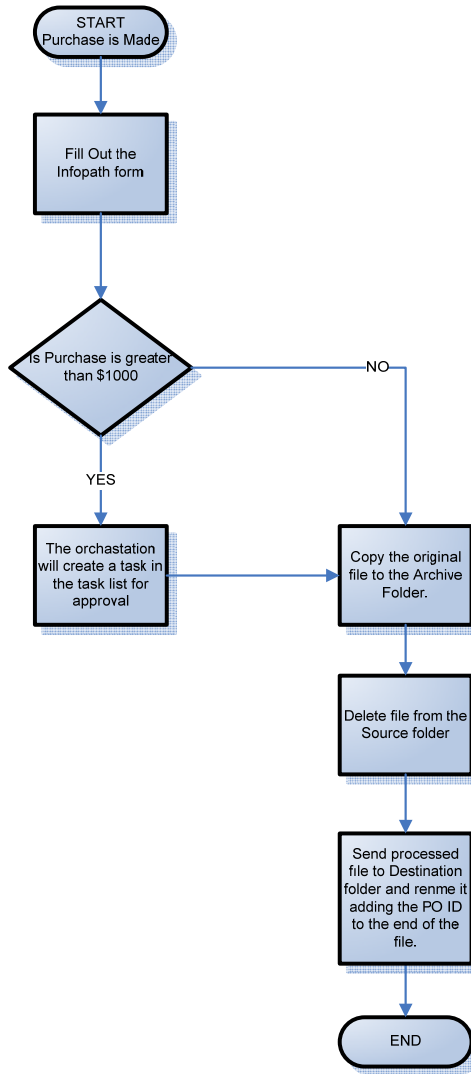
START
Purchase is Made

Fill Out the Infopath form

Is Purchase is greater than $1000

NO

YES

The orchastation will create a task in the task list for approval

Copy the original file to the Archive Folder.

Delete file from the Source folder

Send processed file to Destination folder and renme it adding the PO ID to the end of the file.

END